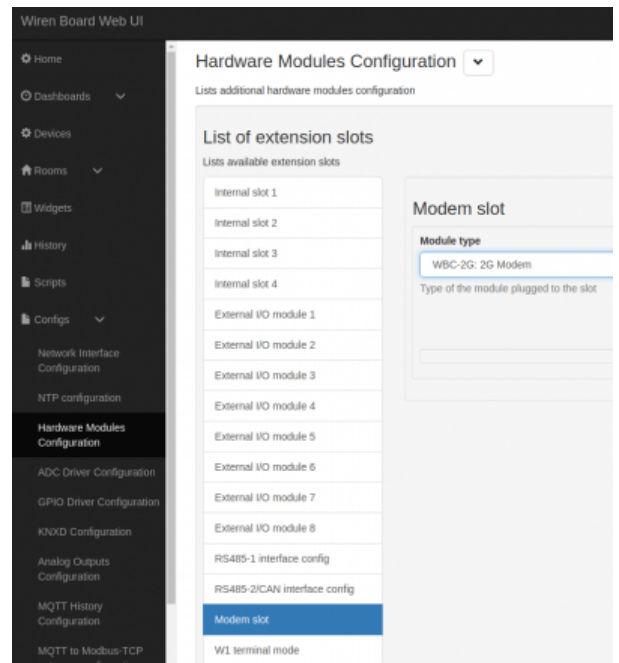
Wiren Board Web UI

Home
Dashboards
Devices
Rooms
Widgets
History
Scripts
Configs
Network Interface Configuration
NTP configuration
Hardware Modules Configuration
ADC Driver Configuration
GPIO Driver Configuration
KNXD Configuration
Analog Outputs Configuration
MQTT History Configuration
MQTT to Modbus-TCP

Hardware Modules Configuration
Lists additional hardware modules configuration

List of extension slots
Lists available extension slots

Internal slot 1
Internal slot 2
Internal slot 3
Internal slot 4
External I/O module 1
External I/O module 2
External I/O module 3
External I/O module 4
External I/O module 5
External I/O module 6
External I/O module 7
External I/O module 8
RS485-1 interface config
RS485-2/CAN interface config
Modem slot
W1 terminal mode

Modem slot
Module type
WBC-2G: 2G Modem
Type of the module plugged to the slot